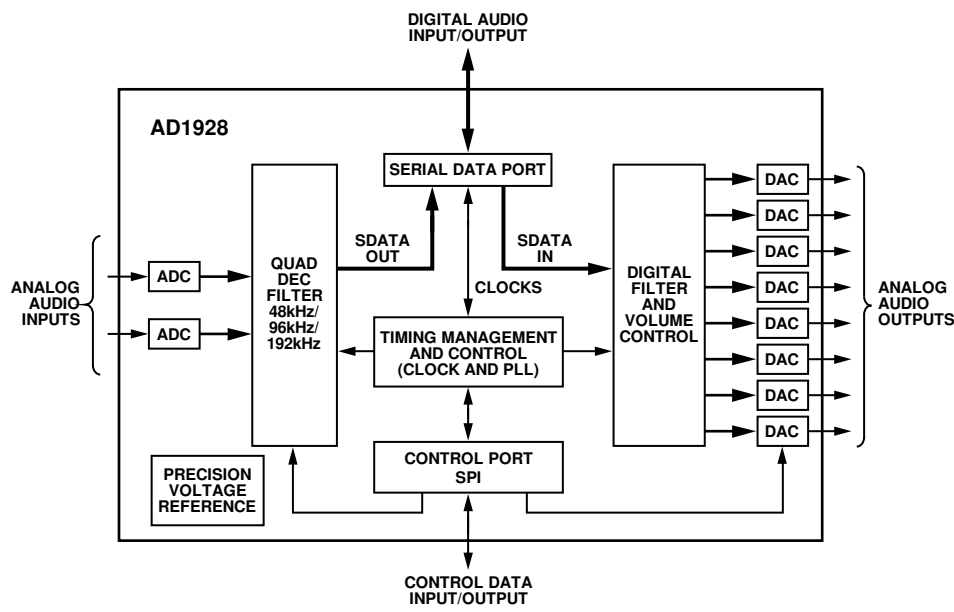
DIGITAL AUDIO
INPUT/OUTPUT

AD1928

SERIAL DATA PORT

ANALOG
AUDIO
INPUTS

ADC

ADC

QUAD
DEC
FILTER
48kHz/
96kHz/
192kHz

SDATA
OUT

SDATA
IN

CLOCKS

DIGITAL
FILTER
AND
VOLUME
CONTROL

DAC
DAC
DAC
DAC
DAC
DAC
DAC
DAC

ANALOG
AUDIO
OUTPUTS

TIMING MANAGEMENT
AND CONTROL
(CLOCK AND PLL)

PRECISION
VOLTAGE
REFERENCE

CONTROL PORT
SPI

CONTROL DATA
INPUT/OUTPUT